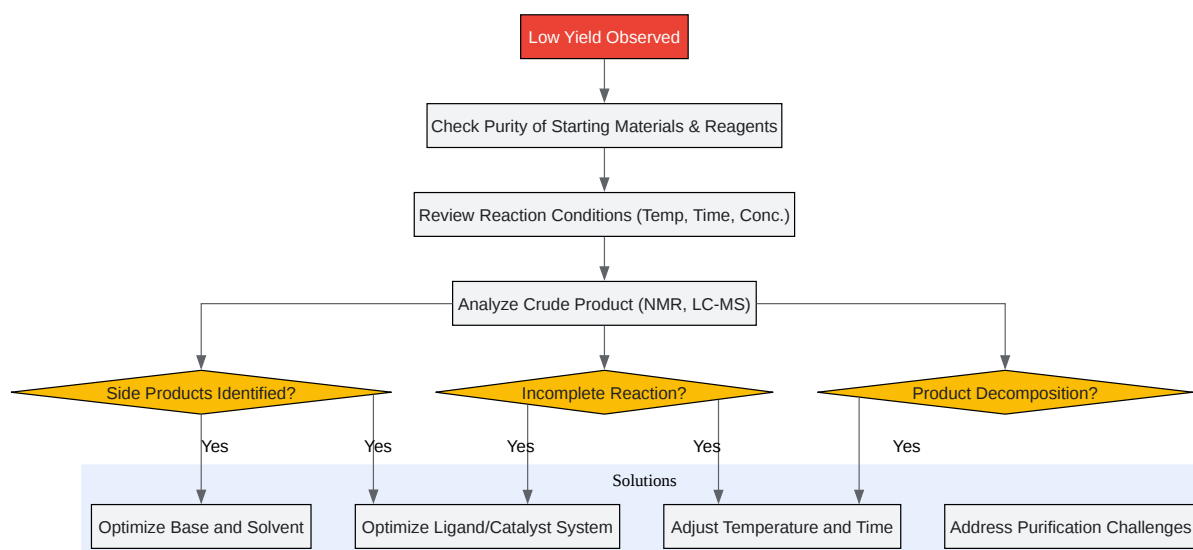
Low Yield Observed

Check Purity of Starting Materials & Reagents

Review Reaction Conditions (Temp, Time, Conc.)

Analyze Crude Product (NMR, LC-MS)

Side Products Identified?

Incomplete Reaction?

Product Decomposition?

Yes

Yes

Yes

Yes

Yes

Solutions

Optimize Base and Solvent

Optimize Ligand/Catalyst System

Adjust Temperature and Time

Address Purification Challenges